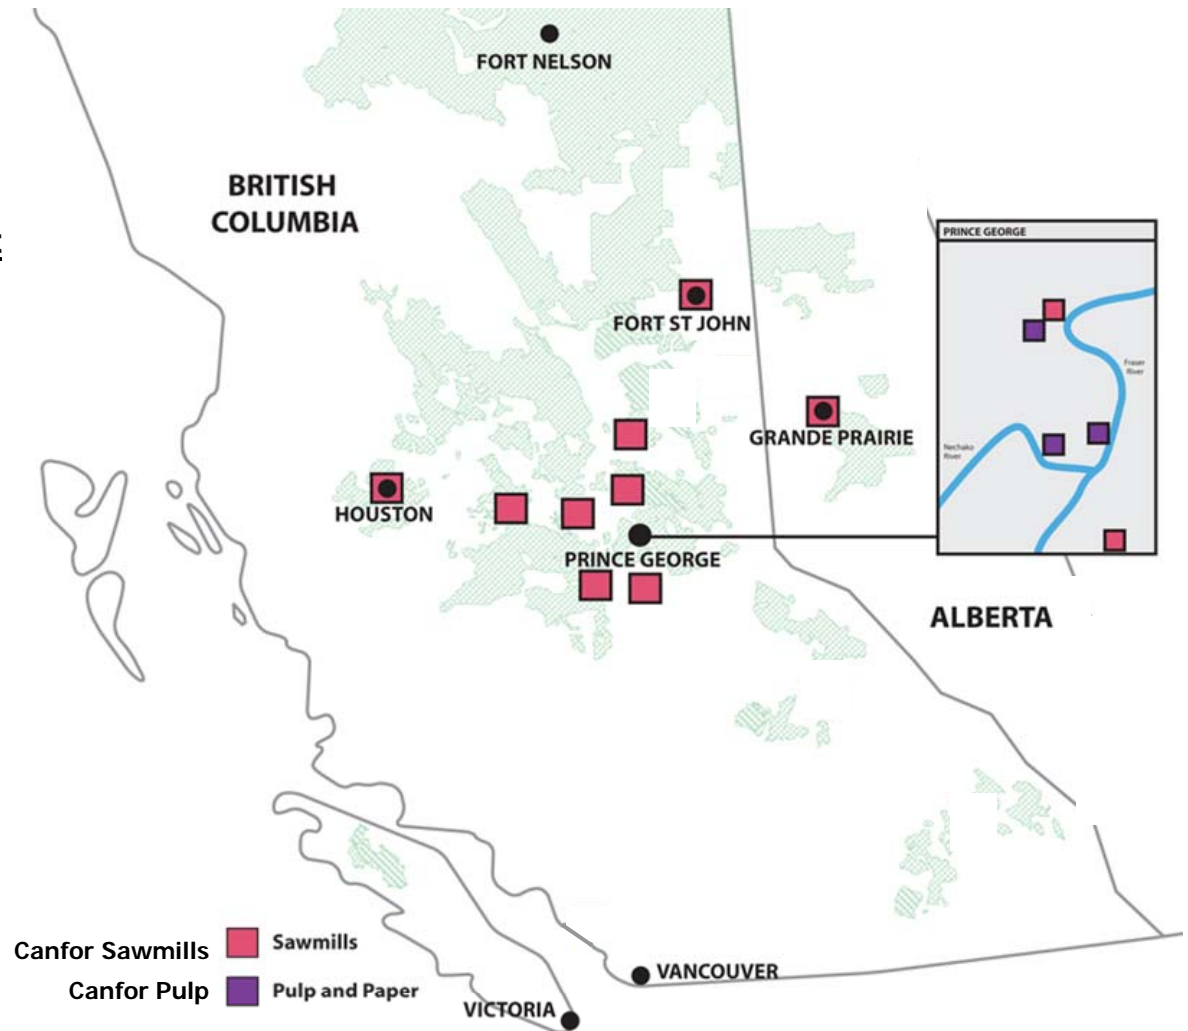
FORT NELSON

BRITISH COLUMBIA

FORT ST JOHN

GRANDE PRAIRIE

HOUSTON

PRINCE GEORGE

PRINCE GEORGE

Fraser River

Nechako River

ALBERTA

Canfor Sawmills Sawmills

Canfor Pulp Pulp and Paper

VANCOUVER

VICTORIA